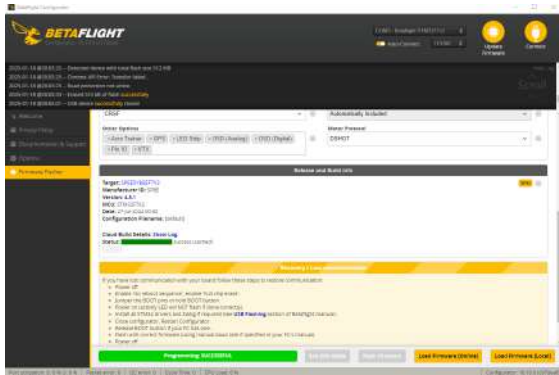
BETAFLIGHT

Update Firmware

Connect

Scroll

Welcome

Privacy Policy

Documentation & Support

Options

Firmware Flasher

CRSF

Automatically Included

Motor Protocol

DSHOT

Release and Build Info

Cloud Build Details: Show Log

Programming: SUCCESSFUL

Load Firmware [Online]

Load Firmware [Local]